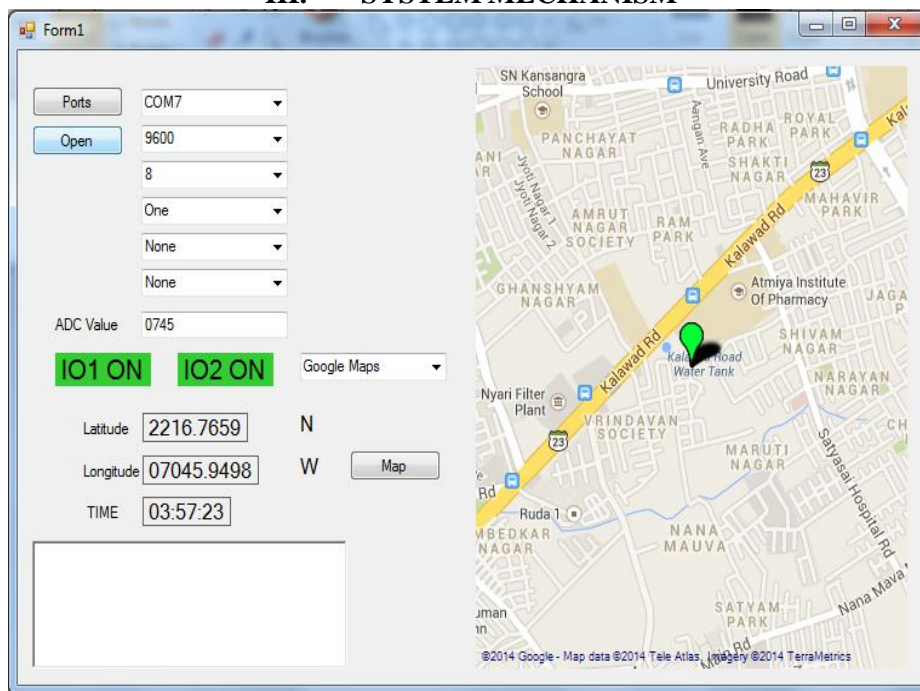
III. SYSTEM MECHANISM

Form1

Ports COM7
Open 9600
8
One
None
None

ADC Value 0745

IO1 ON IO2 ON Google Maps

Latitude 2216.7659 N

Longitude 07045.9498 W Map

TIME 03:57:23

SN Kansangra School
University Road
PANCHAYAT NAGAR
Aangan Ave
RADHA PARK
ROYAL PARK
SHAKTI NAGAR
23
MAHAVIR PARK
Jyoti Nagar 1
Jyoti Nagar 2
AMRUT NAGAR SOCIETY
RAM PARK
Kalawad Rd
GHANSHYAM NAGAR
Atmiya Institute Of Pharmacy
JAGA
SHIVAM NAGAR
Kala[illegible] Road Water Tank
Kalawad Rd
NARAYAN NAGAR
Nyari Filter Plant
VRINDAVAN SOCIETY
23
MARUTI NAGAR
CH
Satyasai Hospital Rd
Rd
Ruda 1
MBEDKAR NAGAR
NANA MAUVA
SATYAM PARK
Nana Mava
uman
Rd
©2014 Google - Map data ©2014 Tele Atlas, Imagery ©2014 TerraMetrics